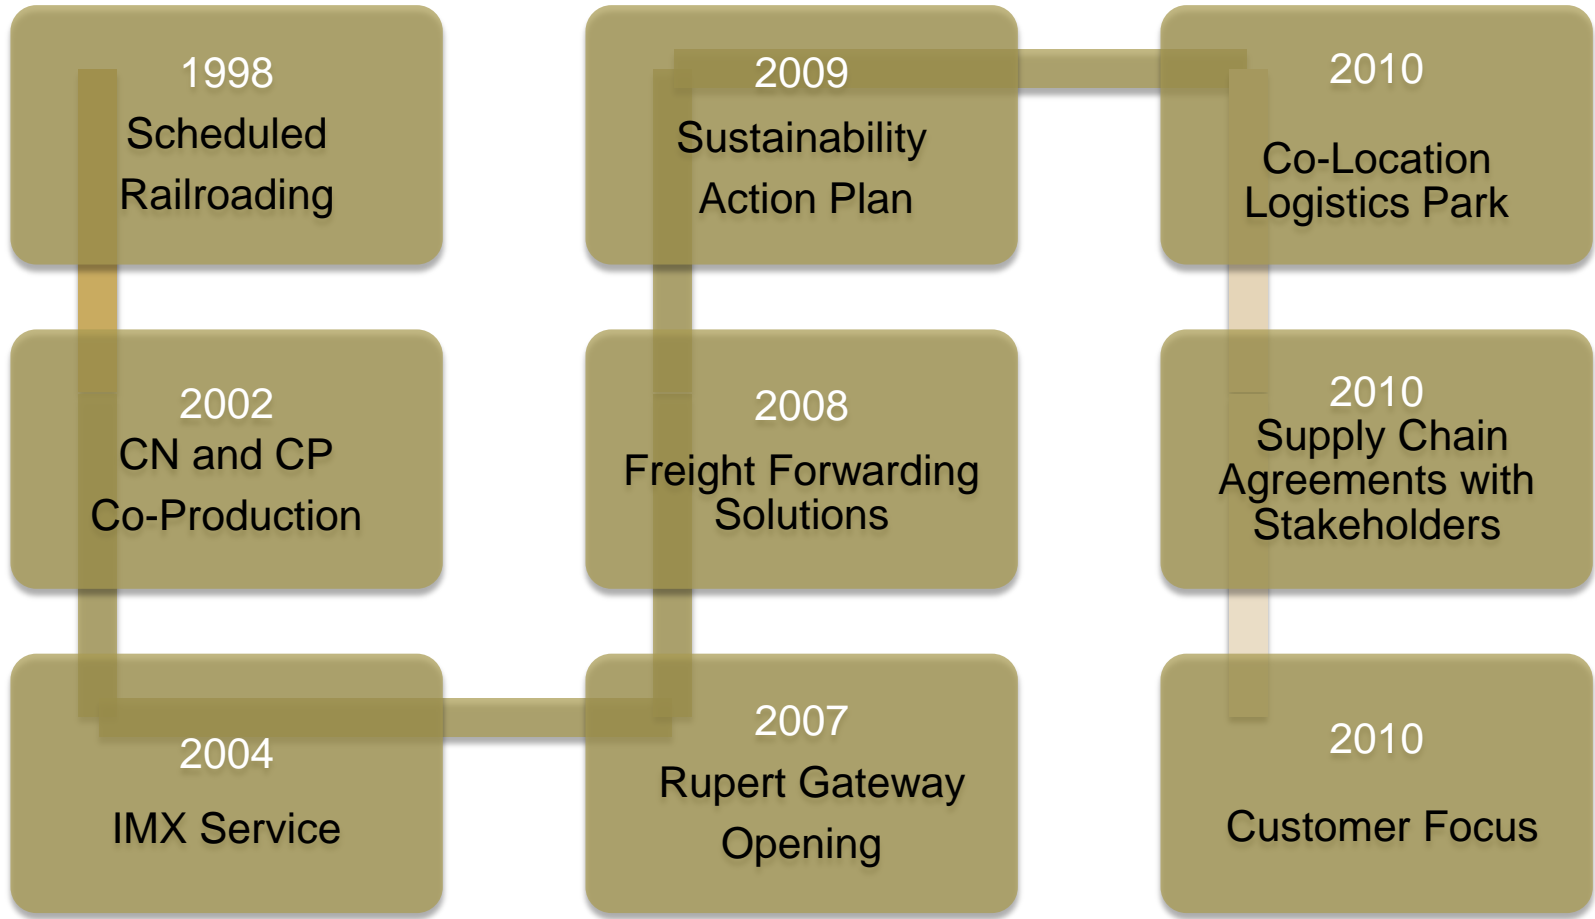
1998
Scheduled Railroading

2002
CN and CP Co-Production

2004
IMX Service

2007
Rupert Gateway Opening

2008
Freight Forwarding Solutions

2009
Sustainability Action Plan

2010
Co-Location Logistics Park

2010
Supply Chain Agreements with Stakeholders

2010
Customer Focus